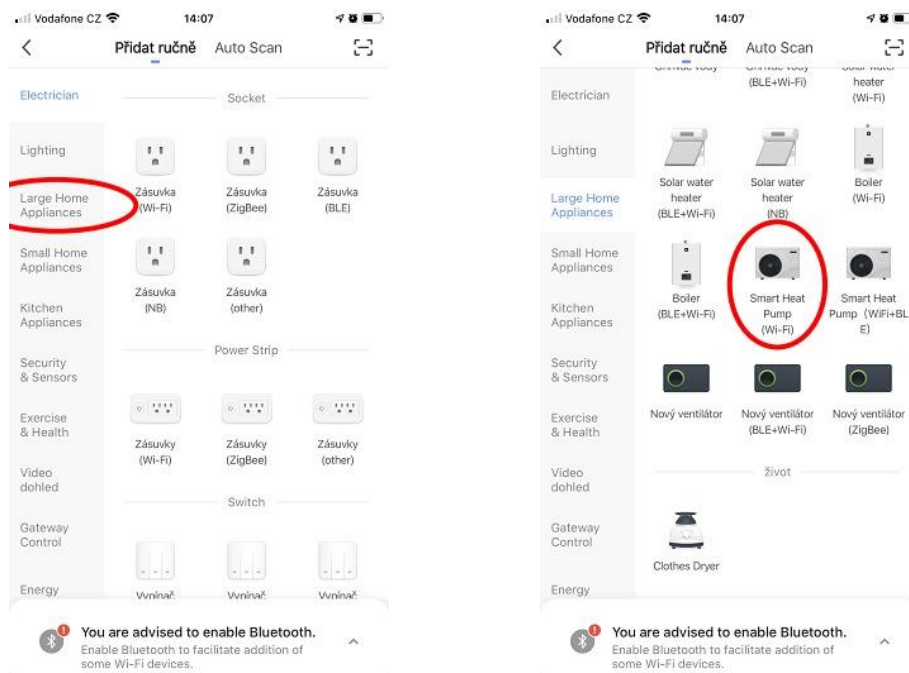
Vodafone CZ 14:07

Přidat ručně Auto Scan

Electrician

Lighting

Large Home Appliances

Small Home Appliances

Kitchen Appliances

Security & Sensors

Exercise & Health

Video dohled

Gateway Control

Energy

Socket

Zásuvka (Wi-Fi)

Zásuvka (ZigBee)

Zásuvka (BLE)

Zásuvka (NB)

Zásuvka (other)

Power Strip

Zásuvky (Wi-Fi)

Zásuvky (ZigBee)

Zásuvky (other)

Switch

Vypínač

Vypínač

Vypínač

You are advised to enable Bluetooth.
Enable Bluetooth to facilitate addition of some Wi-Fi devices.

Vodafone CZ 14:07

Přidat ručně Auto Scan

Electrician

Lighting

Large Home Appliances

Small Home Appliances

Kitchen Appliances

Security & Sensors

Exercise & Health

Video dohled

Gateway Control

Energy

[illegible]

(BLE+Wi-Fi)

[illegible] heater (Wi-Fi)

Solar water heater (BLE+Wi-Fi)

Solar water heater (NB)

Boiler (Wi-Fi)

Boiler (BLE+Wi-Fi)

Smart Heat Pump (Wi-Fi)

Smart Heat Pump (WiFi+BLE)

Nový ventilátor

Nový ventilátor (BLE+Wi-Fi)

Nový ventilátor (ZigBee)

život

Clothes Dryer

You are advised to enable Bluetooth.
Enable Bluetooth to facilitate addition of some Wi-Fi devices.